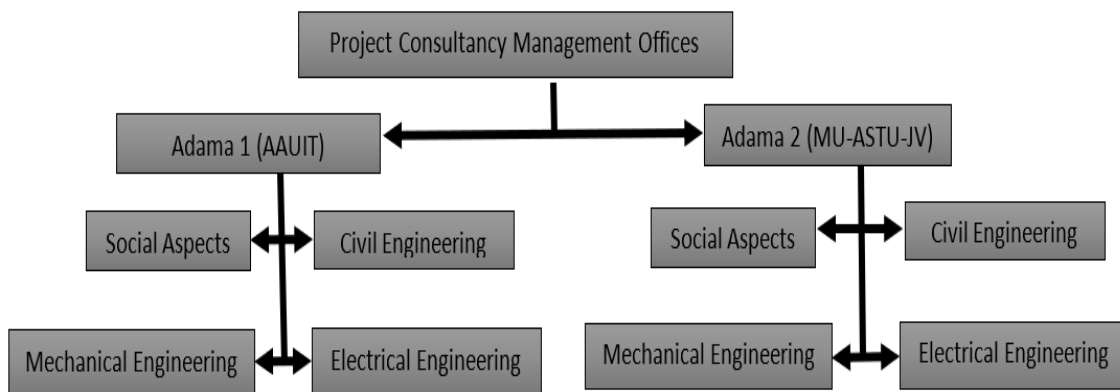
Project Consultancy Management Offices

Adama 1 (AAUIT)

Adama 2 (MU-ASTU-JV)

Social Aspects

Civil Engineering

Mechanical Engineering

Electrical Engineering

Social Aspects

Civil Engineering

Mechanical Engineering

Electrical Engineering